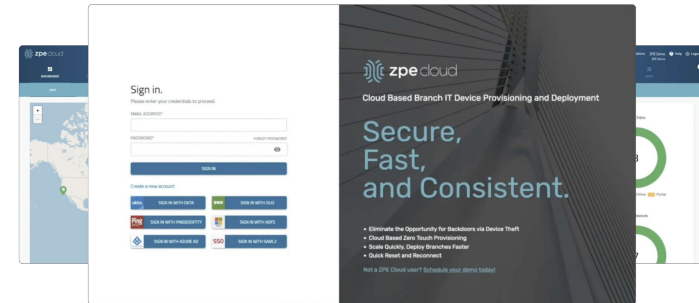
zpe cloud

Sign in.
Please enter your credentials to proceed.

EMAIL ADDRESS*

PASSWORD*
FORGOT PASSWORD?

SIGN IN

Create a new account

okta SIGN IN WITH OKTA
SIGN IN WITH DUO
Ping SIGN IN WITH PINGIDENTITY
SIGN IN WITH ADFS
SIGN IN WITH AZURE AD
SSO SIGN IN WITH SAML2

zpe cloud

Cloud Based Branch IT Device Provisioning and Deployment

Secure, Fast, and Consistent.

• Eliminate the Opportunity for Backdoors via Device Theft
• Cloud Based Zero Touch Provisioning
• Scale Quickly, Deploy Branches Faster
• Quick Reset and Reconnect

Not a ZPE Cloud user? Schedule your demo today!